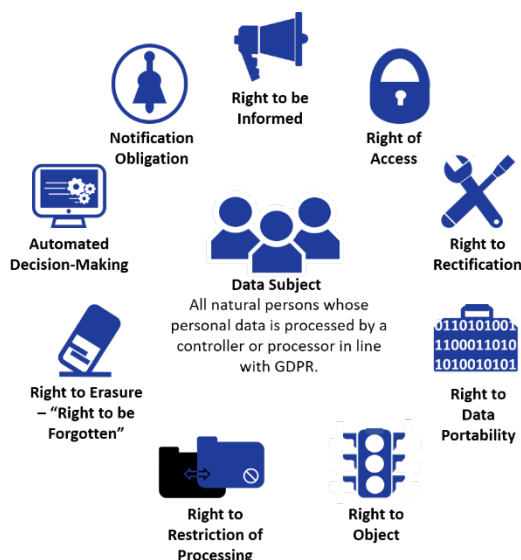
Right to be Informed

Right of Access

Right to Rectification

0110101001
1100011010
1010010101

Right to Data Portability

Right to Object

Right to Restriction of Processing

Right to Erasure – “Right to be Forgotten”

Automated Decision-Making

Notification Obligation

Data Subject
All natural persons whose personal data is processed by a controller or processor in line with GDPR.